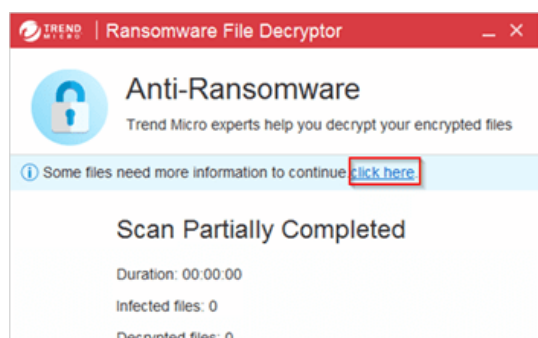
TREND MICRO | Ransomware File Decryptor _ ×

Anti-Ransomware

Trend Micro experts help you decrypt your encrypted files

ⓘ Some files need more information to continue click here.

Scan Partially Completed

Duration: 00:00:00

Infected files: 0

Decrypted files: 0